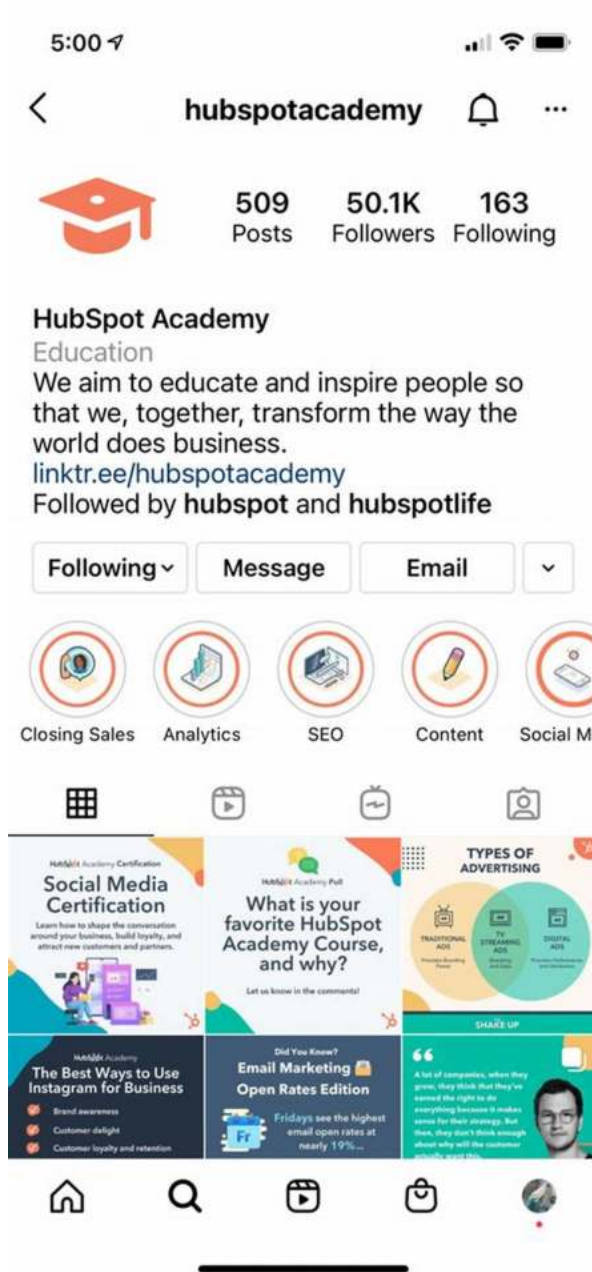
5:00

hubspotacademy

509 Posts
50.1K Followers
163 Following

HubSpot Academy
Education
We aim to educate and inspire people so that we, together, transform the way the world does business.
linktr.ee/hubspotacademy
Followed by **hubspot** and **hubspotlife**

Following
Message
Email

Closing Sales
Analytics
SEO
Content
Social M

HubSpot Academy Certification
Social Media Certification
Learn how to shape the conversation around your business, build loyalty, and attract new customers and partners.

HubSpot Academy Poll
What is your favorite HubSpot Academy Course, and why?
Let us know in the comments!

TYPES OF ADVERTISING
TRADITIONAL ADS
TV STREAMING ADS
DIGITAL ADS
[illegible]

SHAKE UP

HubSpot Academy
The Best Ways to Use Instagram for Business
Brand awareness
Customer delight
Customer loyalty and retention

Did You Know?
Email Marketing
Open Rates Edition
Fridays see the highest email open rates at nearly 19%...

A lot of companies, when they grow, they think that they've earned the right to do everything because it makes sense for their strategy. But then, they don't think enough about why will the customer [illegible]